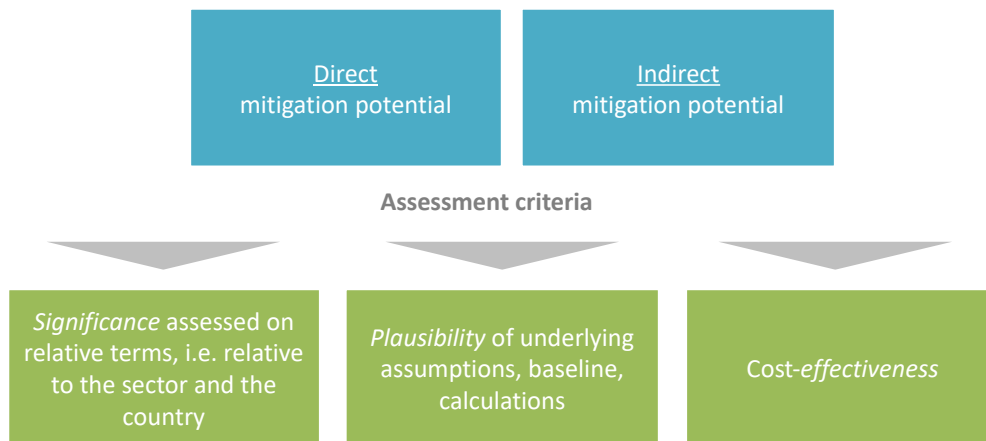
Direct
mitigation potential

Indirect
mitigation potential

Assessment criteria

Significance assessed on relative terms, i.e. relative to the sector and the country

Plausibility of underlying assumptions, baseline, calculations

Cost-effectiveness